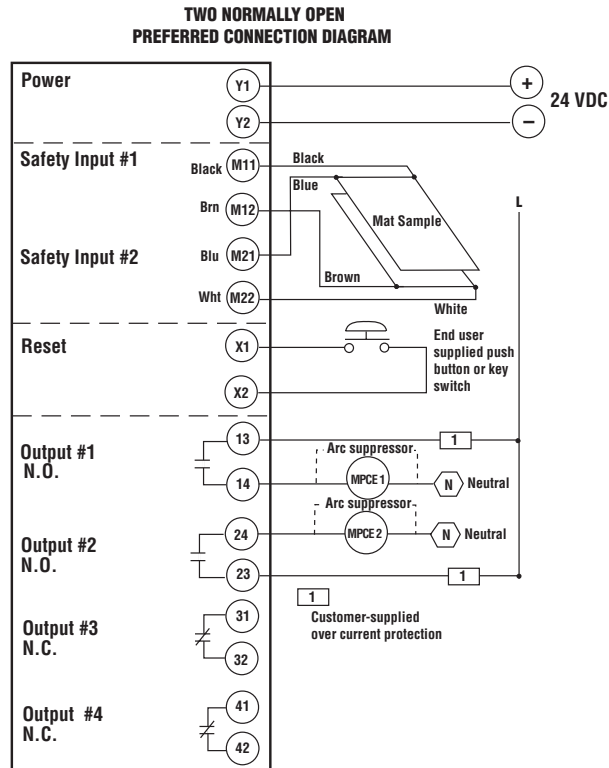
TWO NORMALLY OPEN
PREFERRED CONNECTION DIAGRAM

Power
Y1
Y2
+
−
24 VDC

Safety Input #1
Black M11
Brn M12
Safety Input #2
Blu M21
Wht M22
Black
Blue
Mat Sample
Brown
White
L

Reset
X1
X2
End user supplied push button or key switch

Output #1
N.O.
13
14
Arc suppressor
MPCE 1
N Neutral
1

Output #2
N.O.
24
23
Arc suppressor
MPCE 2
N Neutral
1

1
Customer-supplied over current protection

Output #3
N.C.
31
32

Output #4
N.C.
41
42